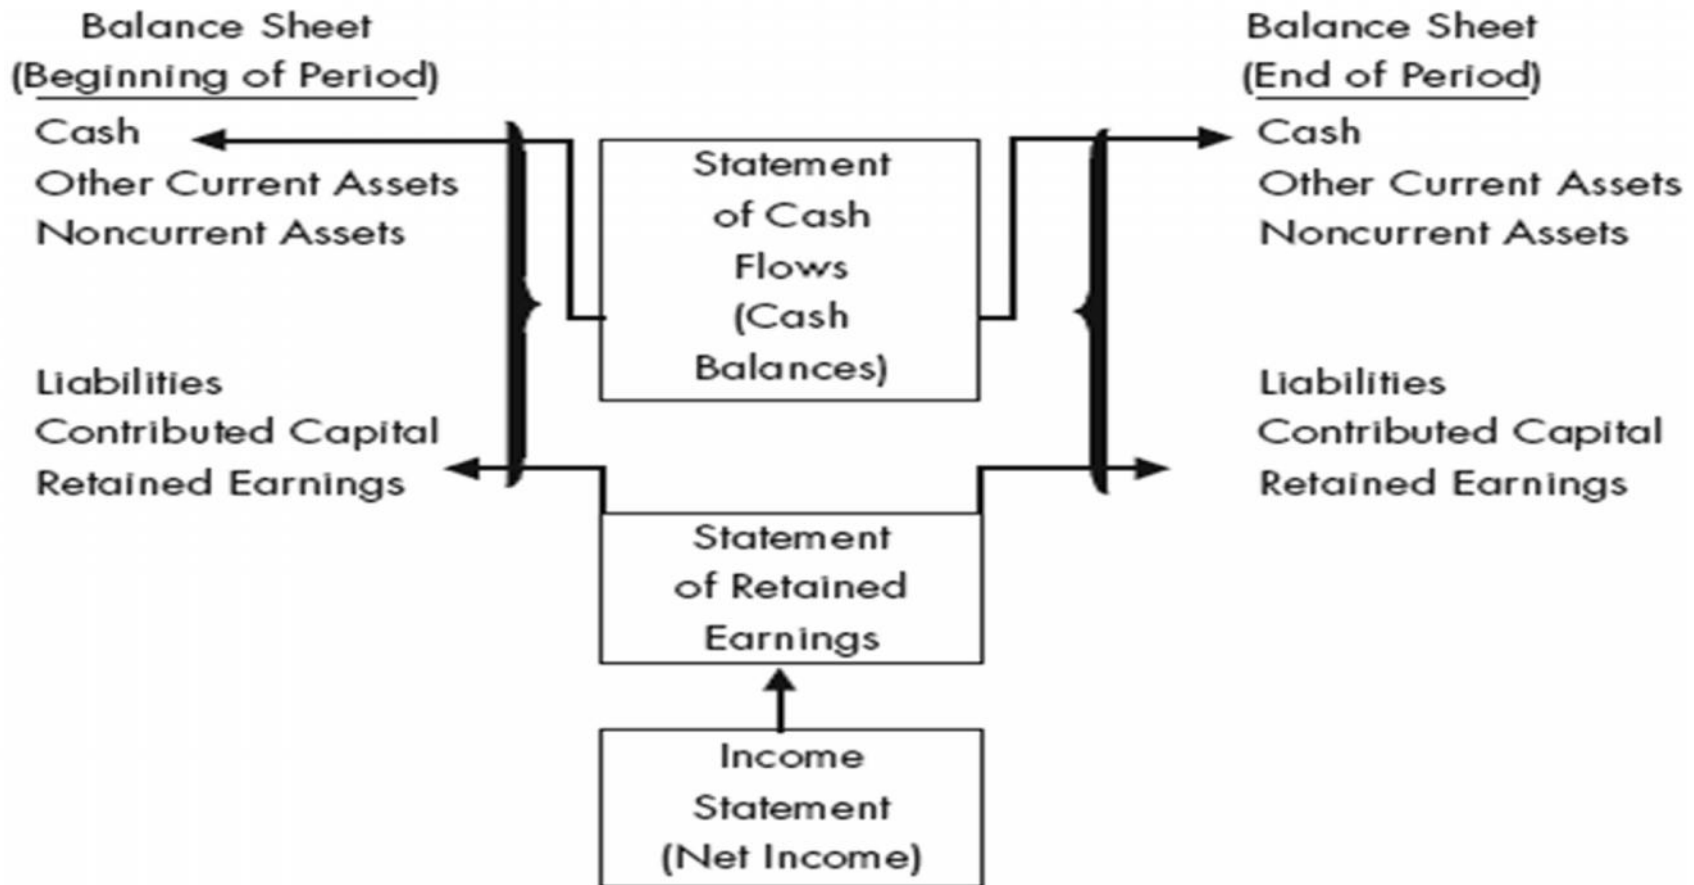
Balance Sheet
(Beginning of Period)

Cash
Other Current Assets
Noncurrent Assets

Liabilities
Contributed Capital
Retained Earnings

Statement of Cash Flows (Cash Balances)

Statement of Retained Earnings

Income Statement (Net Income)

Balance Sheet
(End of Period)

Cash
Other Current Assets
Noncurrent Assets

Liabilities
Contributed Capital
Retained Earnings